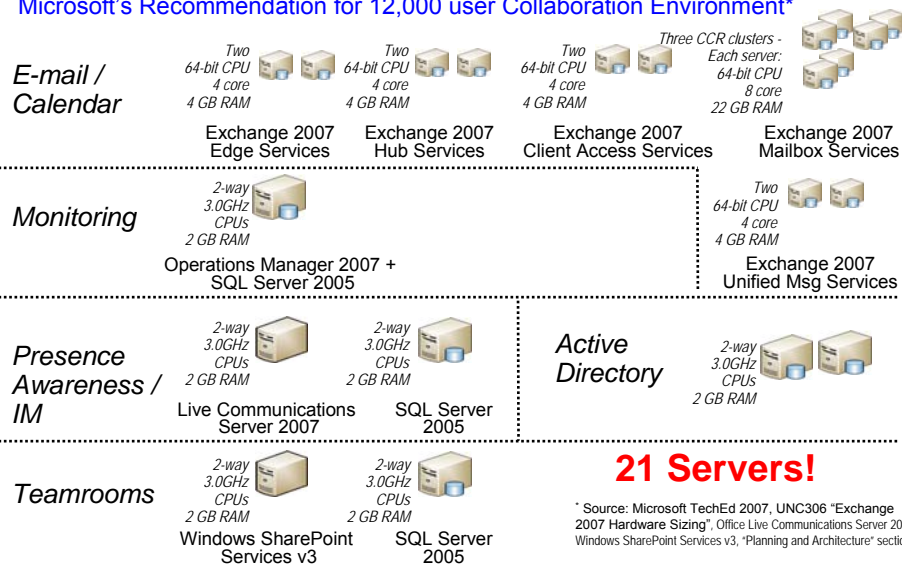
Microsoft's Recommendation for 12,000 user Collaboration Environment*

E-mail / Calendar

Two 64-bit CPU 4 core 4 GB RAM

Exchange 2007 Edge Services

Two 64-bit CPU 4 core 4 GB RAM

Exchange 2007 Hub Services

Two 64-bit CPU 4 core 4 GB RAM

Exchange 2007 Client Access Services

Three CCR clusters - Each server: 64-bit CPU 8 core 22 GB RAM

Exchange 2007 Mailbox Services

Monitoring

2-way 3.0GHz CPUs 2 GB RAM

Operations Manager 2007 + SQL Server 2005

Two 64-bit CPU 4 core 4 GB RAM

Exchange 2007 Unified Msg Services

Presence Awareness / IM

2-way 3.0GHz CPUs 2 GB RAM

Live Communications Server 2007

2-way 3.0GHz CPUs 2 GB RAM

SQL Server 2005

Active Directory

2-way 3.0GHz CPUs 2 GB RAM

Teamrooms

2-way 3.0GHz CPUs 2 GB RAM

Windows SharePoint Services v3

2-way 3.0GHz CPUs 2 GB RAM

SQL Server 2005

21 Servers!

* Source: Microsoft TechEd 2007, UNC306 "Exchange 2007 Hardware Sizing", Office Live Communications Server 20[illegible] Windows SharePoint Services v3, "Planning and Architecture" sectio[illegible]